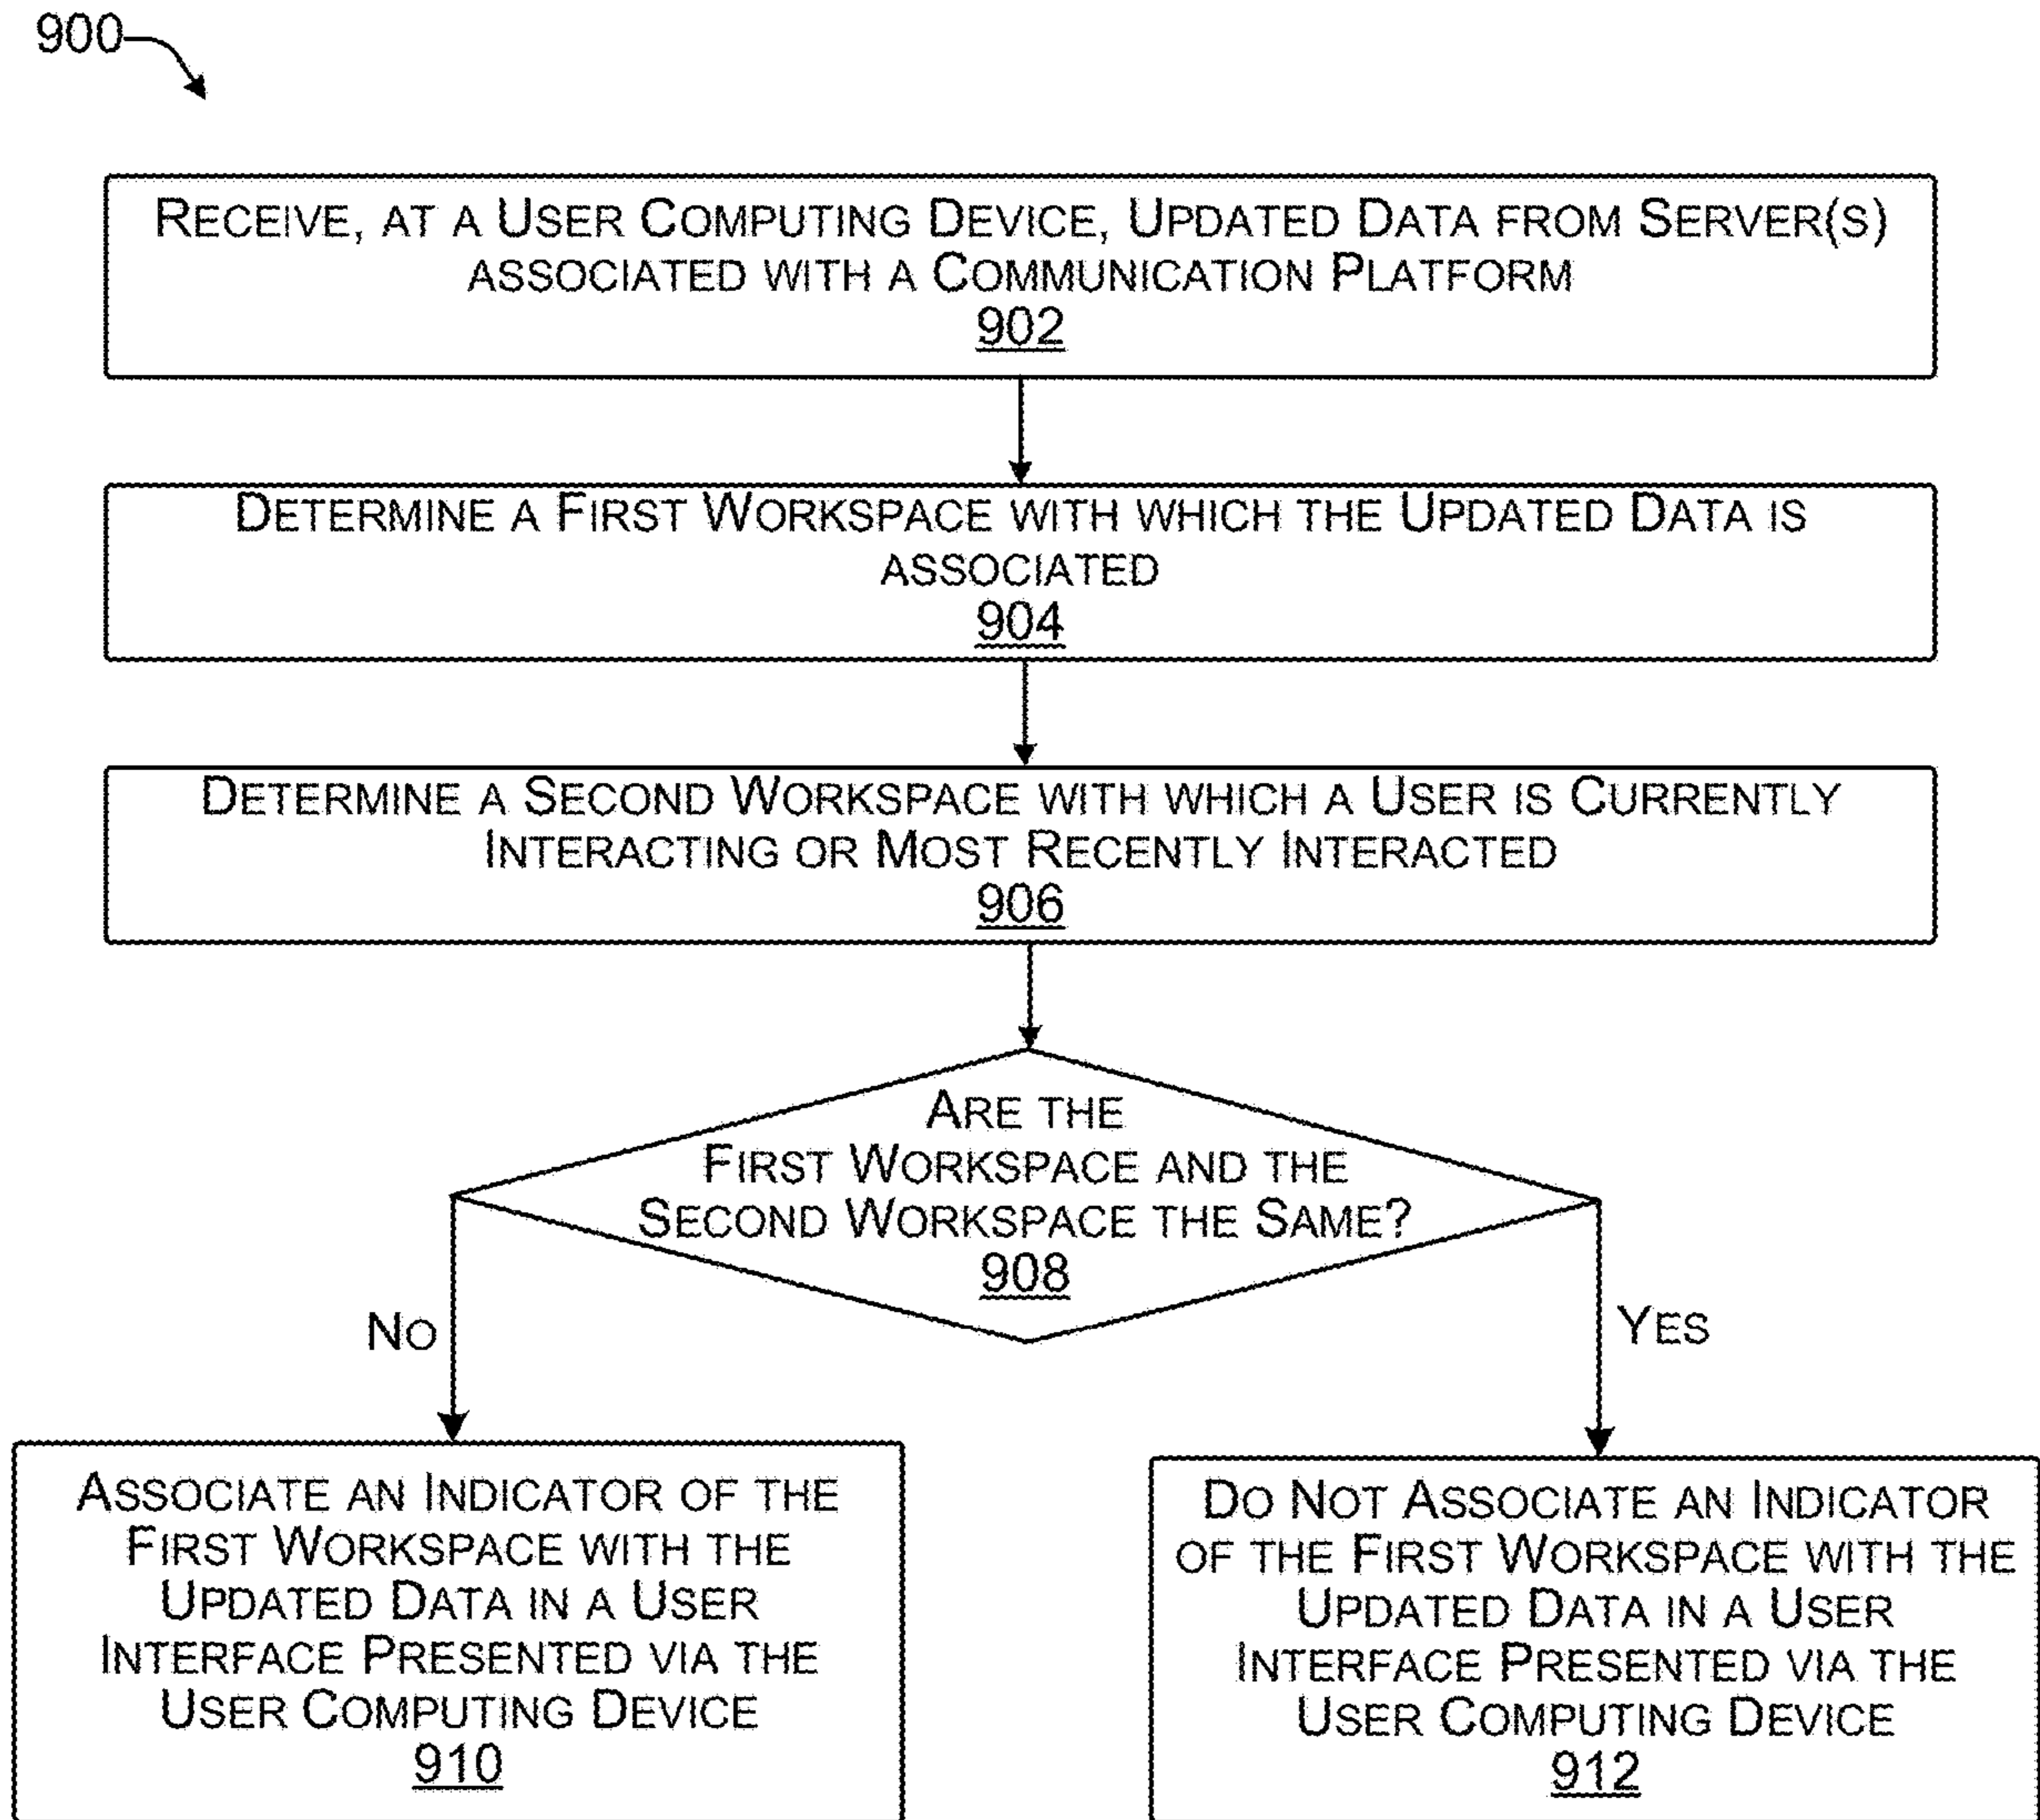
900

Receive, at a User Computing Device, Updated Data from Server(s) associated with a Communication Platform
902

Determine a First Workspace with which the Updated Data is associated
904

Determine a Second Workspace with which a User is Currently Interacting or Most Recently Interacted
906

Are the First Workspace and the Second Workspace the Same?
908

No

Yes

Associate an Indicator of the First Workspace with the Updated Data in a User Interface Presented via the User Computing Device
910

Do Not Associate an Indicator of the First Workspace with the Updated Data in a User Interface Presented via the User Computing Device
912